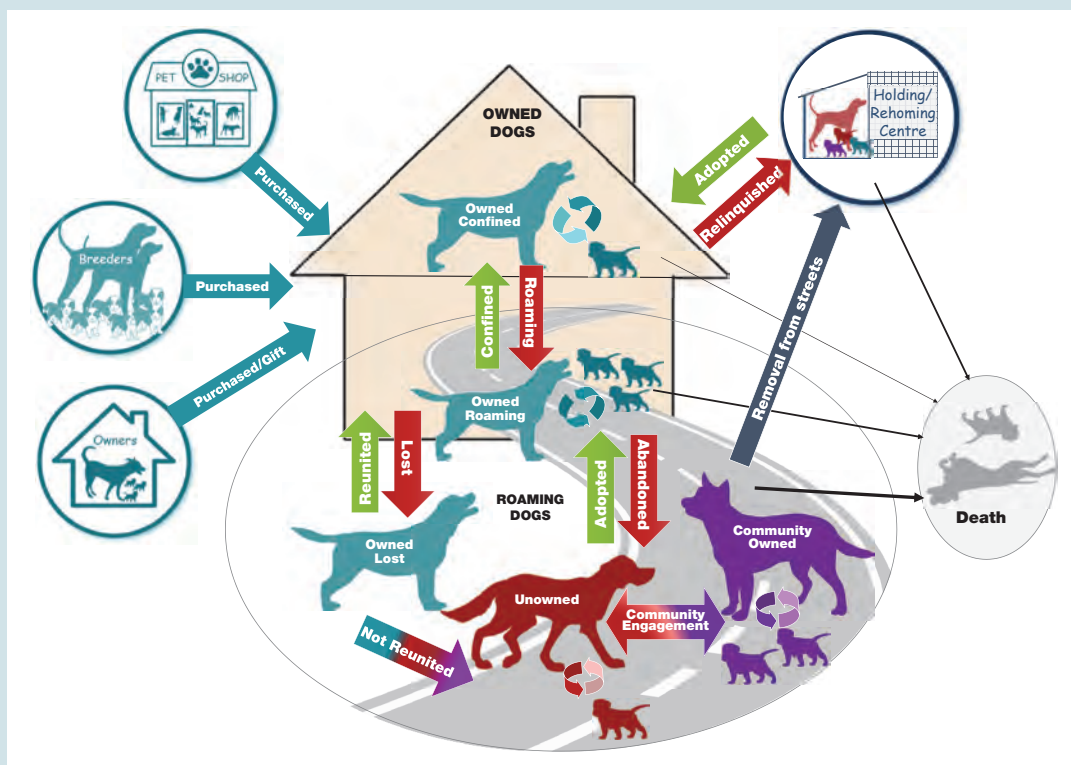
PET SHOP

Purchased

Breeders

Purchased

Owners

Purchased/Gift

OWNED DOGS

Owned Confined

Confined

Roaming

Owned Roaming

Reunited

Lost

Owned Lost

ROAMING DOGS

Adopted

Abandoned

Holding/ Rehoming Centre

Adopted

Relinquished

Removal from streets

Community Owned

Death

Unowned

Community Engagement

Not Reunited